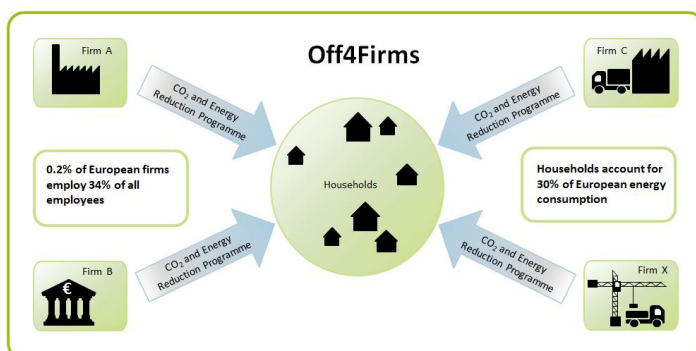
Off4Firms

Firm A

Firm C

$CO_2$ and Energy Reduction Programme

$CO_2$ and Energy Reduction Programme

0.2% of European firms employ 34% of all employees

Households

Households account for 30% of European energy consumption

$CO_2$ and Energy Reduction Programme

$CO_2$ and Energy Reduction Programme

Firm B

€

Firm X